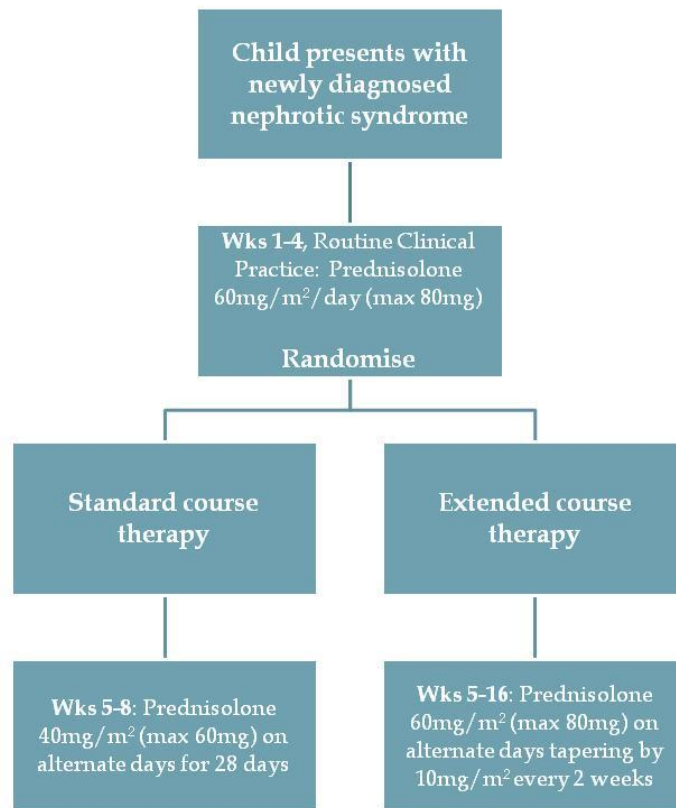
Child presents with newly diagnosed nephrotic syndrome

Wks 1-4, Routine Clinical Practice: Prednisolone 60mg/m$^2$/day (max 80mg)

Randomise

Standard course therapy

Extended course therapy

Wks 5-8: Prednisolone 40mg/m$^2$ (max 60mg) on alternate days for 28 days

Wks 5-16: Prednisolone 60mg/m$^2$ (max 80mg) on alternate days tapering by 10mg/m$^2$ every 2 weeks